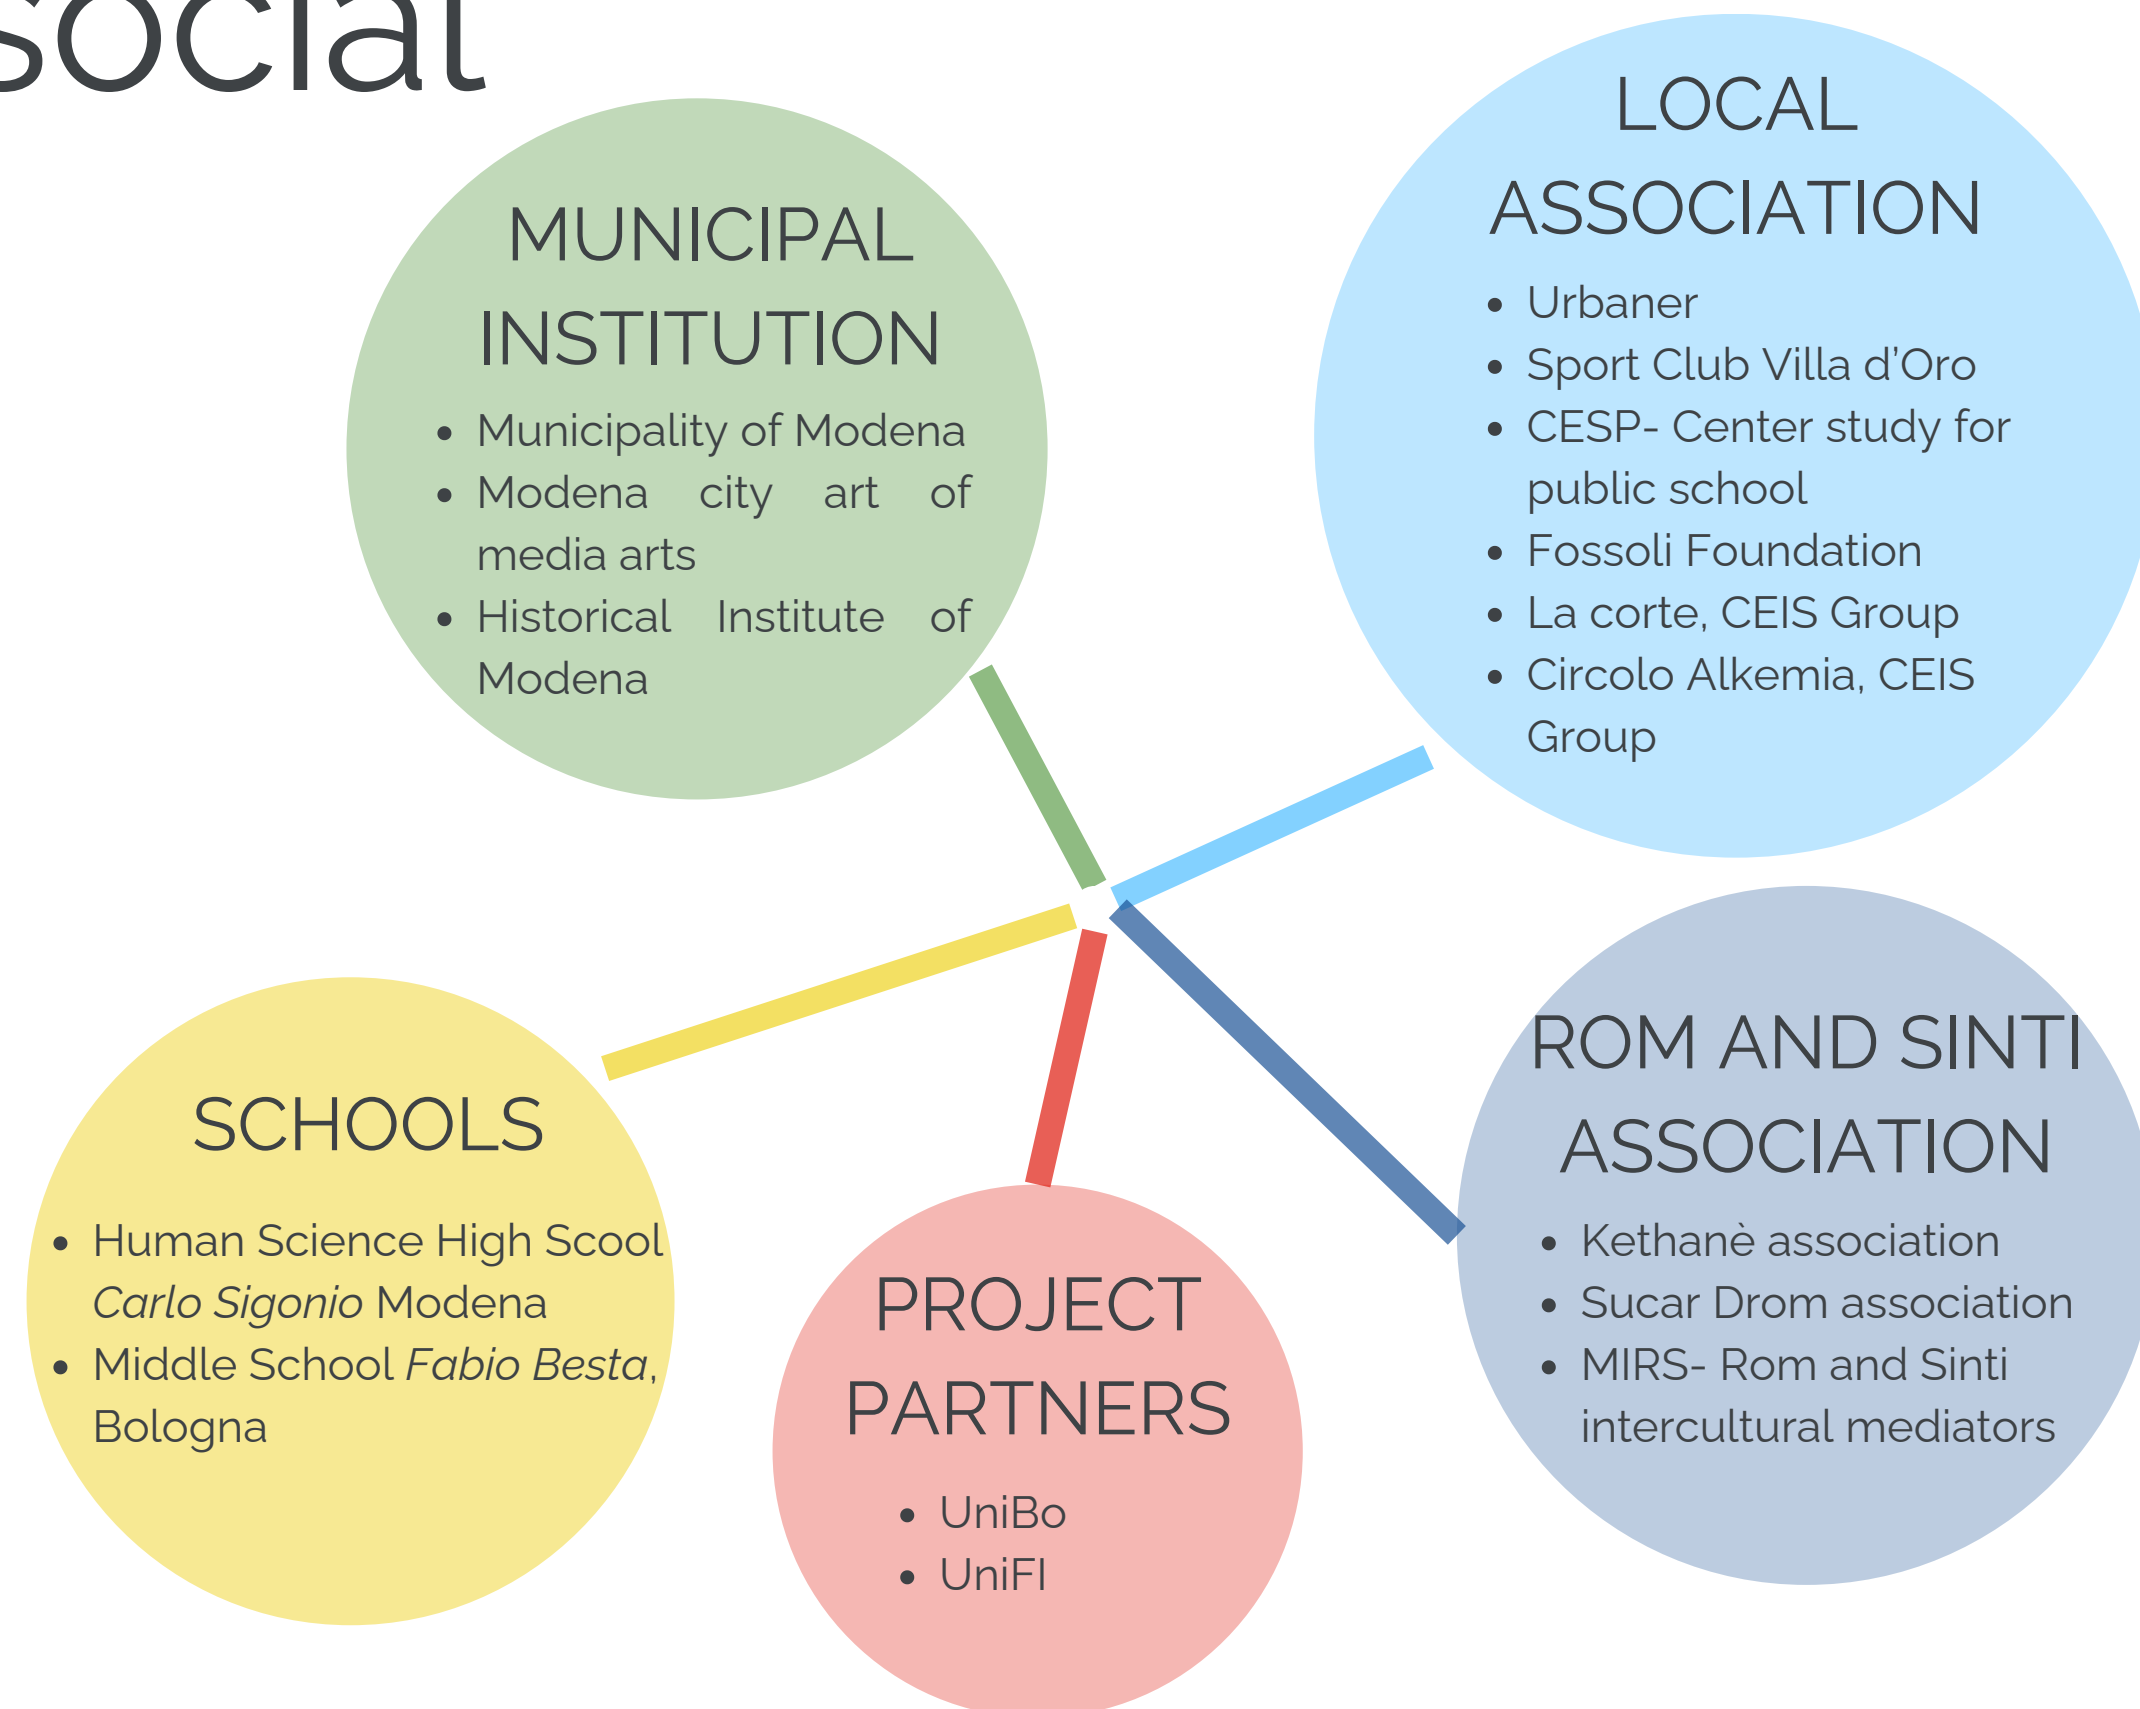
social

MUNICIPAL INSTITUTION

- Municipality of Modena
- Modena city art of media arts
- Historical Institute of Modena

LOCAL ASSOCIATION

- Urbaner
- Sport Club Villa d'Oro
- CESP- Center study for public school
- Fossoli Foundation
- La corte, CEIS Group
- Circolo Alkemia, CEIS Group

SCHOOLS

- Human Science High Scool *Carlo Sigonio* Modena
- Middle School *Fabio Besta*, Bologna

PROJECT PARTNERS

- UniBo
- UniFI

ROM AND SINTI ASSOCIATION

- Kethanè association
- Sucar Drom association
- MIRS- Rom and Sinti intercultural mediators